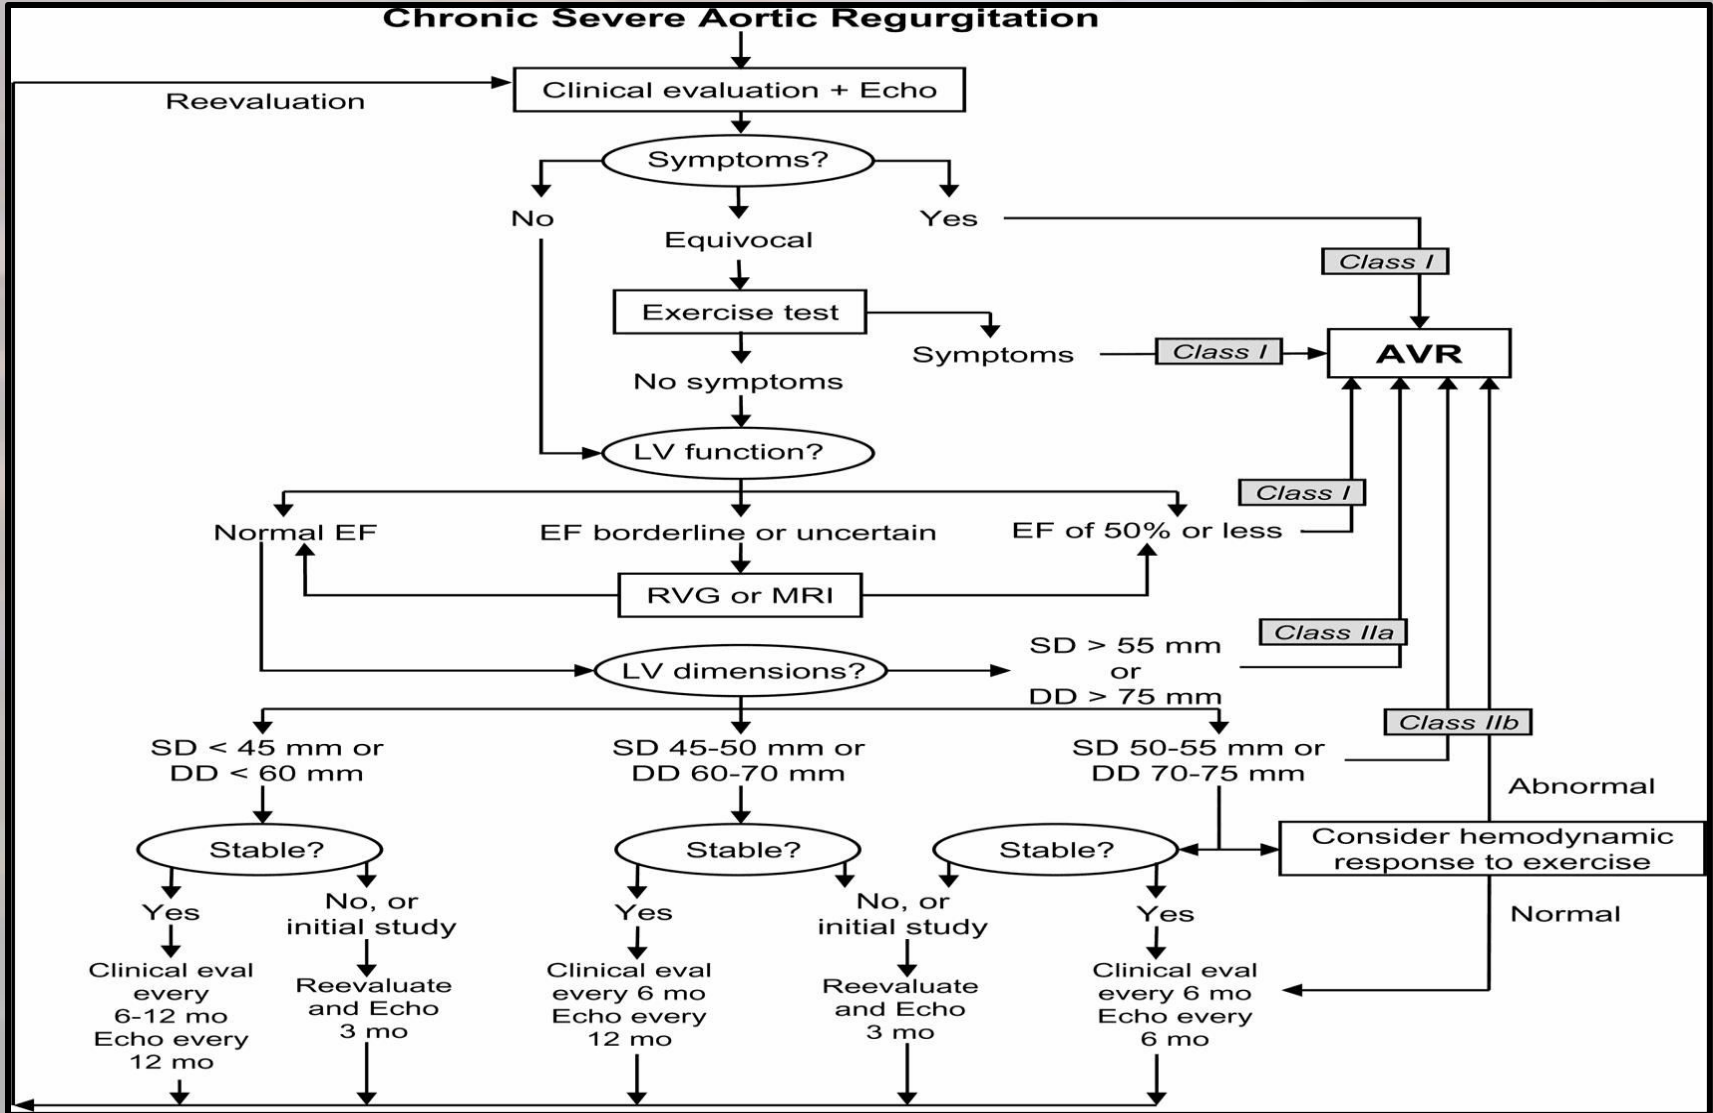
Chronic Severe Aortic Regurgitation

Reevaluation

Clinical evaluation + Echo

Symptoms?

No

Equivocal

Yes

Class I

Exercise test

Symptoms

Class I

AVR

No symptoms

LV function?

Class I

Normal EF

EF borderline or uncertain

EF of 50% or less

RVG or MRI

Class IIa

LV dimensions?

SD > 55 mm or DD > 75 mm

Class IIb

SD < 45 mm or DD < 60 mm

SD 45-50 mm or DD 60-70 mm

SD 50-55 mm or DD 70-75 mm

Abnormal

Consider hemodynamic response to exercise

Stable?

Stable?

Stable?

Yes

No, or initial study

Yes

No, or initial study

Yes

Normal

Clinical eval every 6-12 mo Echo every 12 mo

Reevaluate and Echo 3 mo

Clinical eval every 6 mo Echo every 12 mo

Reevaluate and Echo 3 mo

Clinical eval every 6 mo Echo every 6 mo